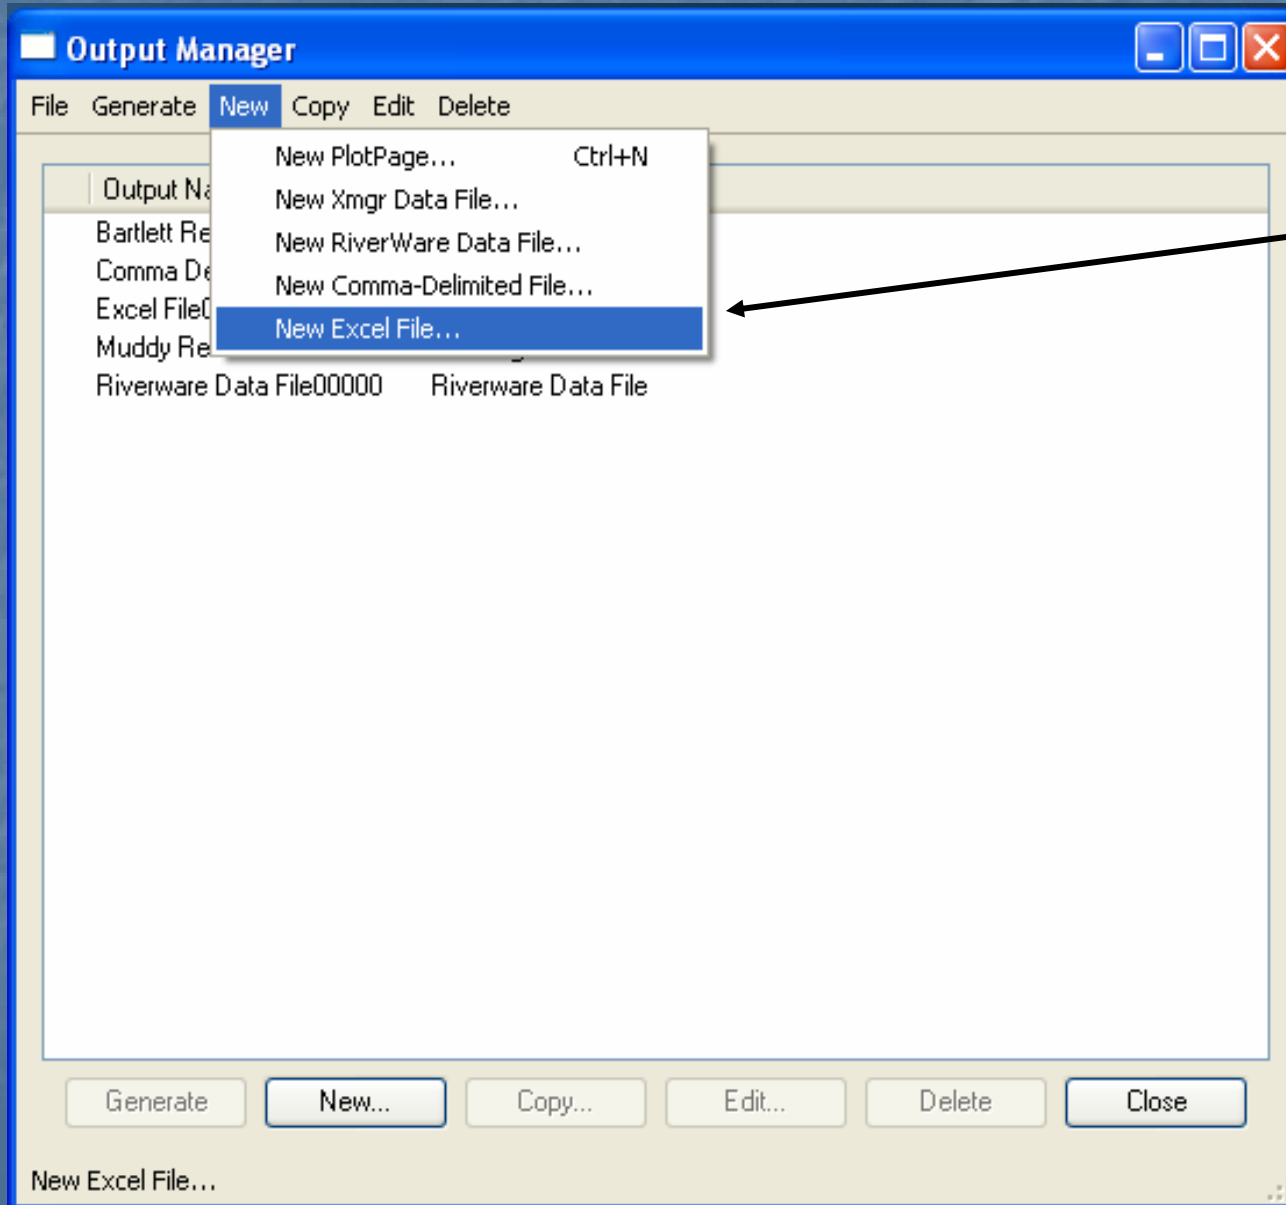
Output Manager

File Generate New Copy Edit Delete

New PlotPage... Ctrl+N
New Xmgr Data File...
New RiverWare Data File...
New Comma-Delimited File...
New Excel File...

Output Na

Bartlett Re
Comma De
Excel File(
Muddy Re
Riverware Data File00000 Riverware Data File

Generate New... Copy... Edit... Delete Close

New Excel File...